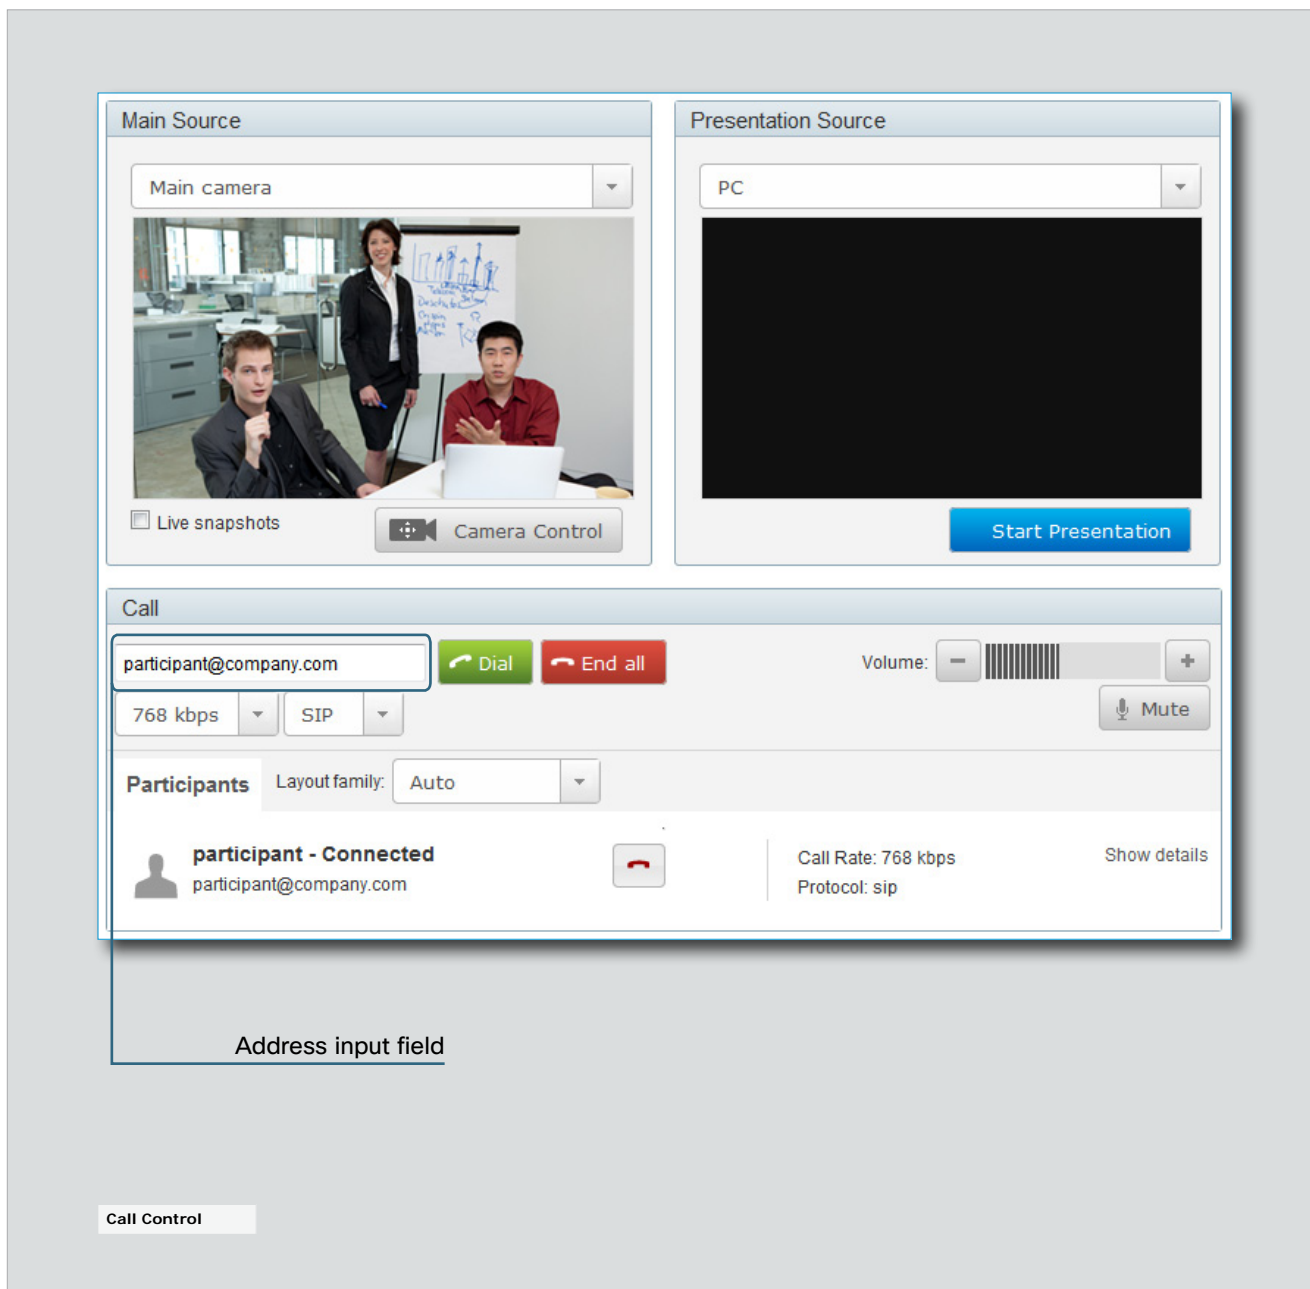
Main Source

Main camera

Live snapshots

Camera Control

Presentation Source

PC

Start Presentation

Call

participant@company.com

Dial

End all

Volume:

768 kbps

SIP

Mute

Participants

Layout family:

Auto

participant - Connected

participant@company.com

Call Rate: 768 kbps

Protocol: sip

Show details

Address input field

Call Control